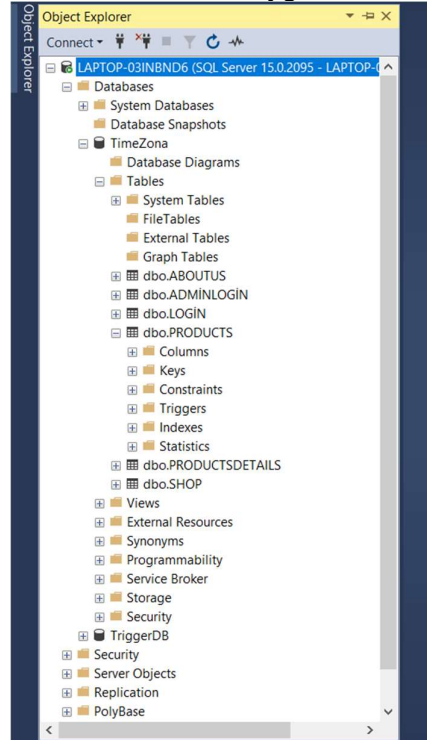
Object Explorer

Object Explorer

Connect

LAPTOP-03INBND6 (SQL Server 15.0.2095 - LAPTOP-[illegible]

Databases
System Databases
Database Snapshots
TimeZona
Database Diagrams
Tables
System Tables
FileTables
External Tables
Graph Tables
dbo.ABOUTUS
dbo.ADMİNLOGİN
dbo.LOGİN
dbo.PRODUCTS
Columns
Keys
Constraints
Triggers
Indexes
Statistics
dbo.PRODUCTSDETAILS
dbo.SHOP
Views
External Resources
Synonyms
Programmability
Service Broker
Storage
Security
TriggerDB
Security
Server Objects
Replication
PolyBase